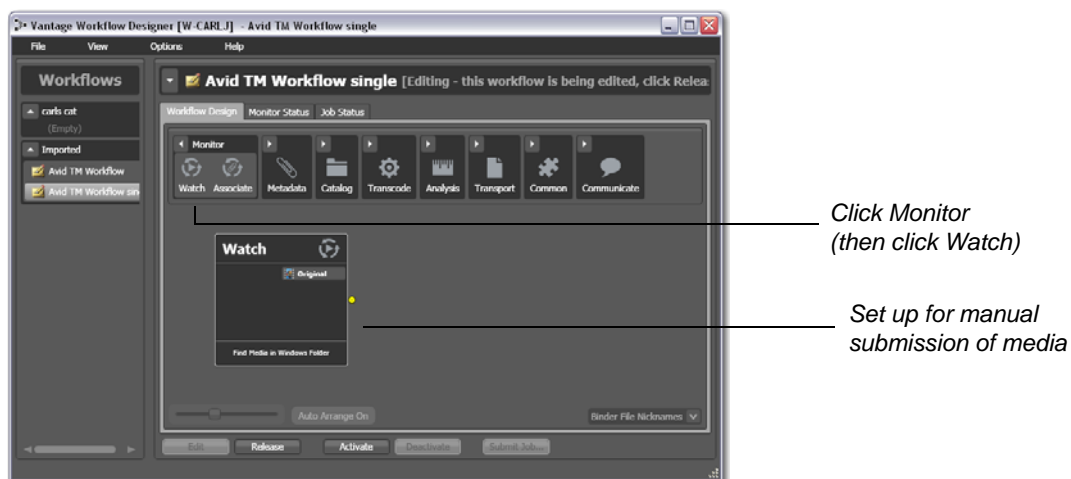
Vantage Workflow Designer [W-CARLJ] - Avid TM Workflow single

File View Options Help

Workflows

carls cat
(Empty)

Imported

Avid TM Workflow

Avid TM Workflow sin

Avid TM Workflow single [Editing - this workflow is being edited, click Releas

Workflow Design Monitor Status Job Status

Monitor

Watch Associate Metadata Catalog Transcode Analysis Transport Common Communicate

Watch

Original

Find Media in Windows Folder

Auto Arrange On

Binder File Nicknames

Edit Release Activate Deactivate Submit Job...

Click Monitor
(then click Watch)

Set up for manual
submission of media